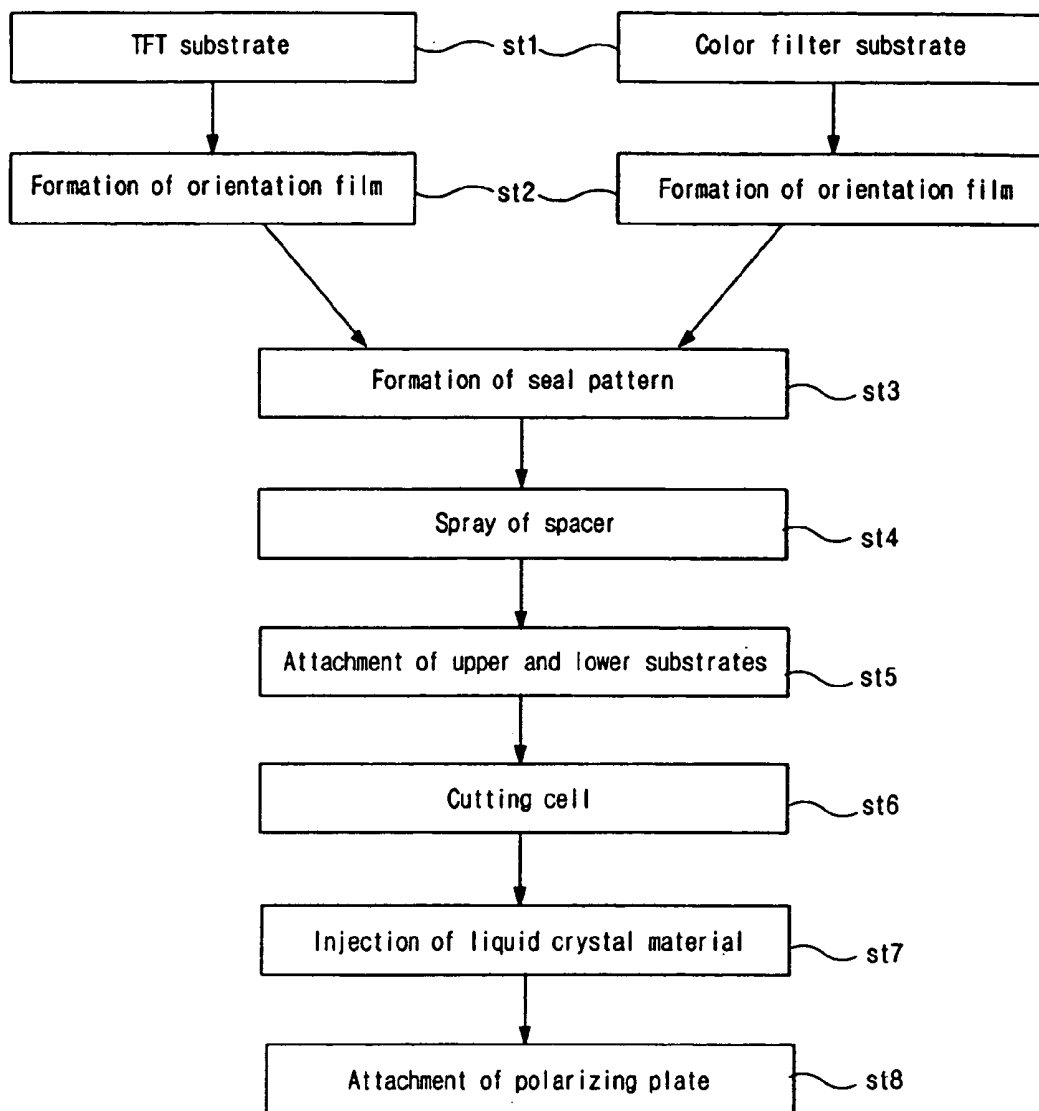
TFT substrate

st1

Color filter substrate

Formation of orientation film

st2

Formation of orientation film

Formation of seal pattern

st3

Spray of spacer

st4

Attachment of upper and lower substrates

st5

Cutting cell

st6

Injection of liquid crystal material

st7

Attachment of polarizing plate

st8